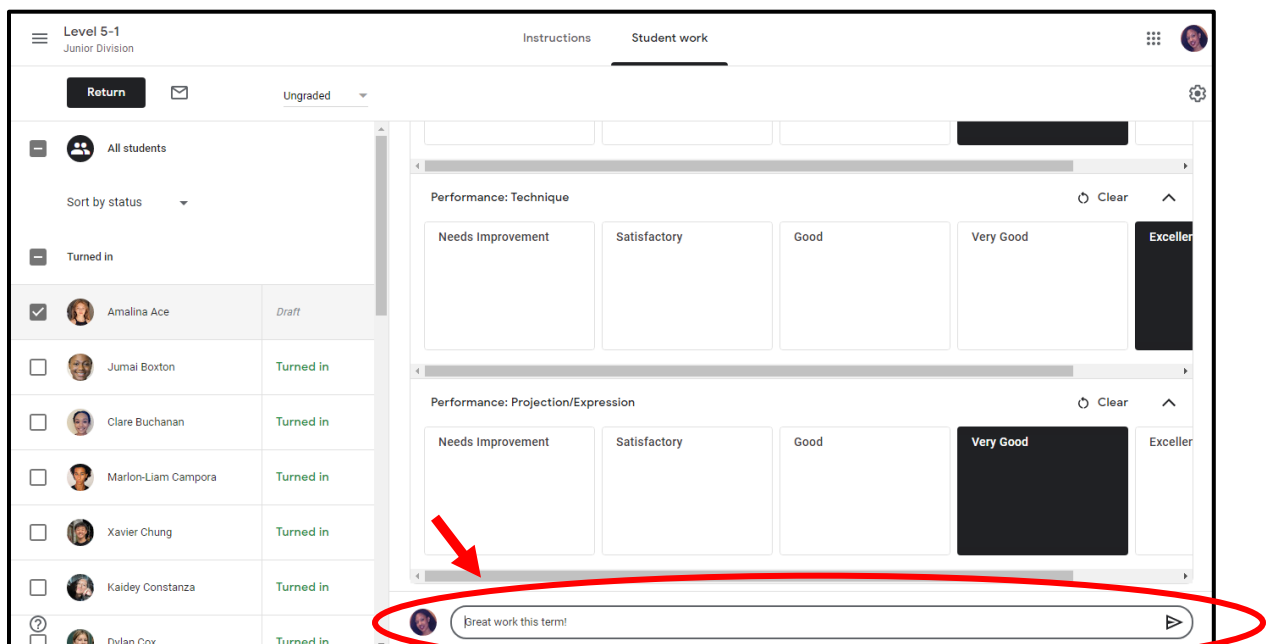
Level 5-1
Junior Division

Instructions Student work

Return

Ungraded

All students

Sort by status

Turned in

Amalina Ace Draft

Jumai Boxton Turned in

Clare Buchanan Turned in

Marlon-Liam Campora Turned in

Xavier Chung Turned in

Kaidey Constanza Turned in

Dylan Cox Turned in

Performance: Technique
Clear

Needs Improvement
Satisfactory
Good
Very Good
Exceller

Performance: Projection/Expression
Clear

Needs Improvement
Satisfactory
Good
Very Good
Exceller

Great work this term!